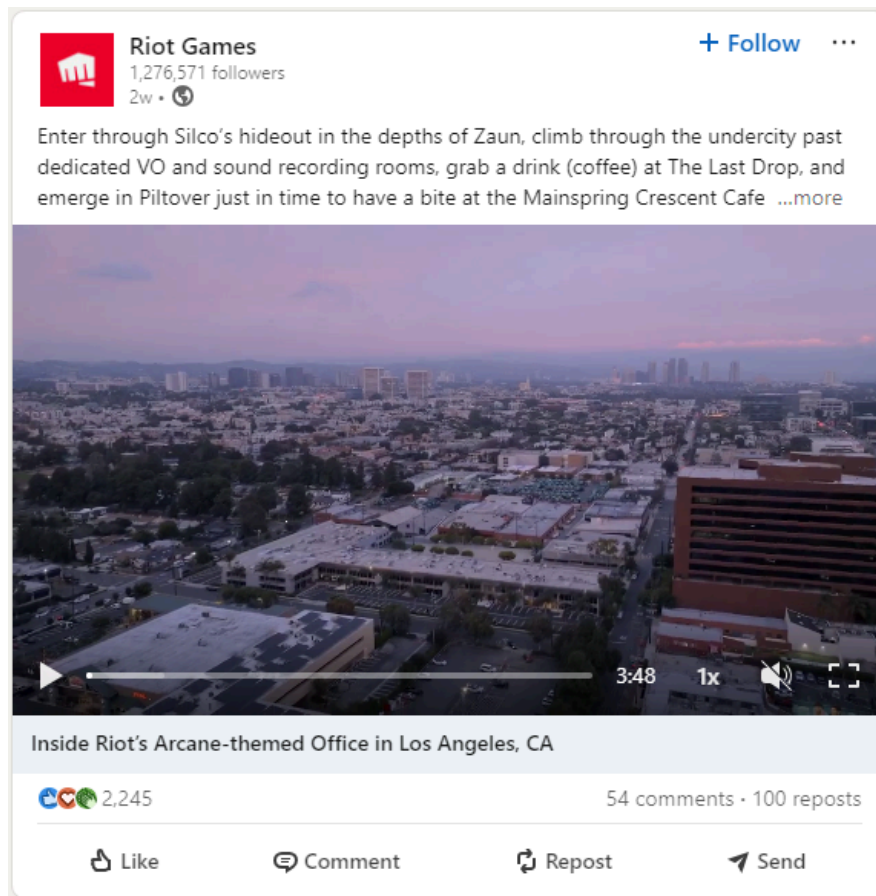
Riot Games
1,276,571 followers
2w •

+ Follow

Enter through Silco's hideout in the depths of Zaun, climb through the undercity past dedicated VO and sound recording rooms, grab a drink (coffee) at The Last Drop, and emerge in Piltover just in time to have a bite at the Mainspring Crescent Cafe ...more

3:48 1x

Inside Riot's Arcane-themed Office in Los Angeles, CA

2,245

54 comments • 100 reposts

Like Comment Repost Send